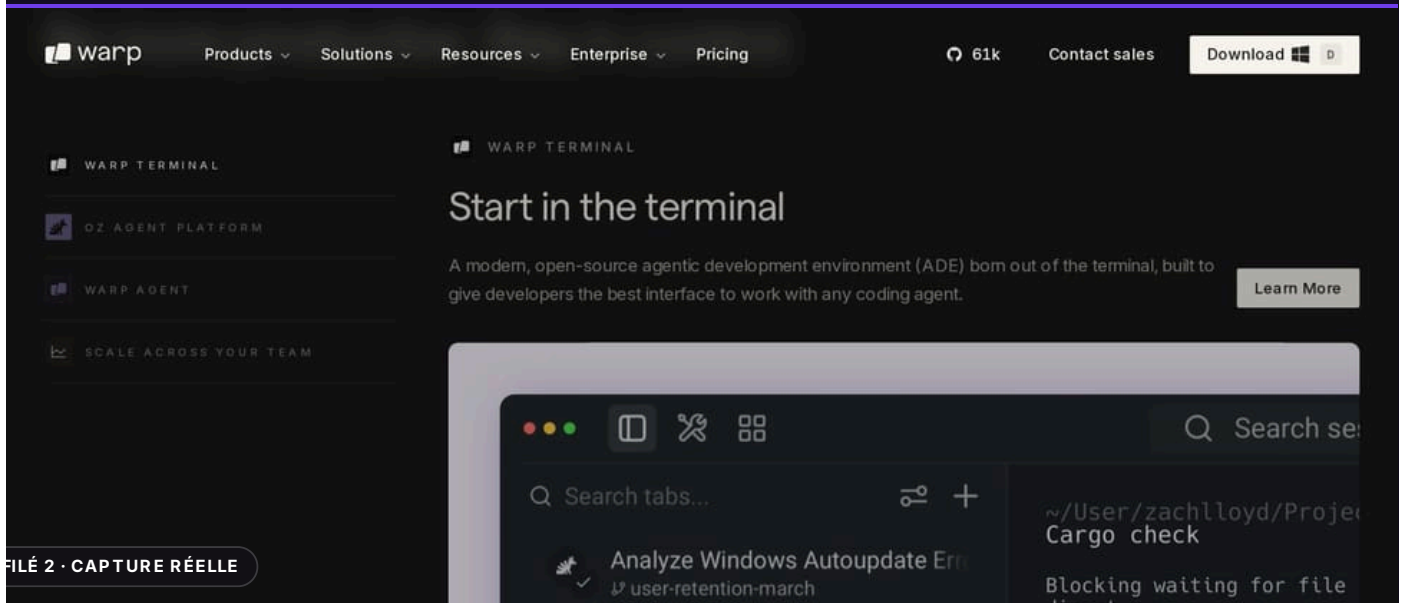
warp

Products ⌄ Solutions ⌄ Resources ⌄ Enterprise ⌄ Pricing

61k Contact sales Download D

WARP TERMINAL

OZ AGENT PLATFORM

WARP AGENT

SCALE ACROSS YOUR TEAM

WARP TERMINAL

Start in the terminal

A modern, open-source agentic development environment (ADE) born out of the terminal, built to give developers the best interface to work with any coding agent.

Learn More

Search se

Search tabs...

Analyze Windows Autoupdate Er

user-retention-march

~/User/zachlloyd/Proje

Cargo check

Blocking waiting for file

FILÉ 2 · CAPTURE RÉELLE